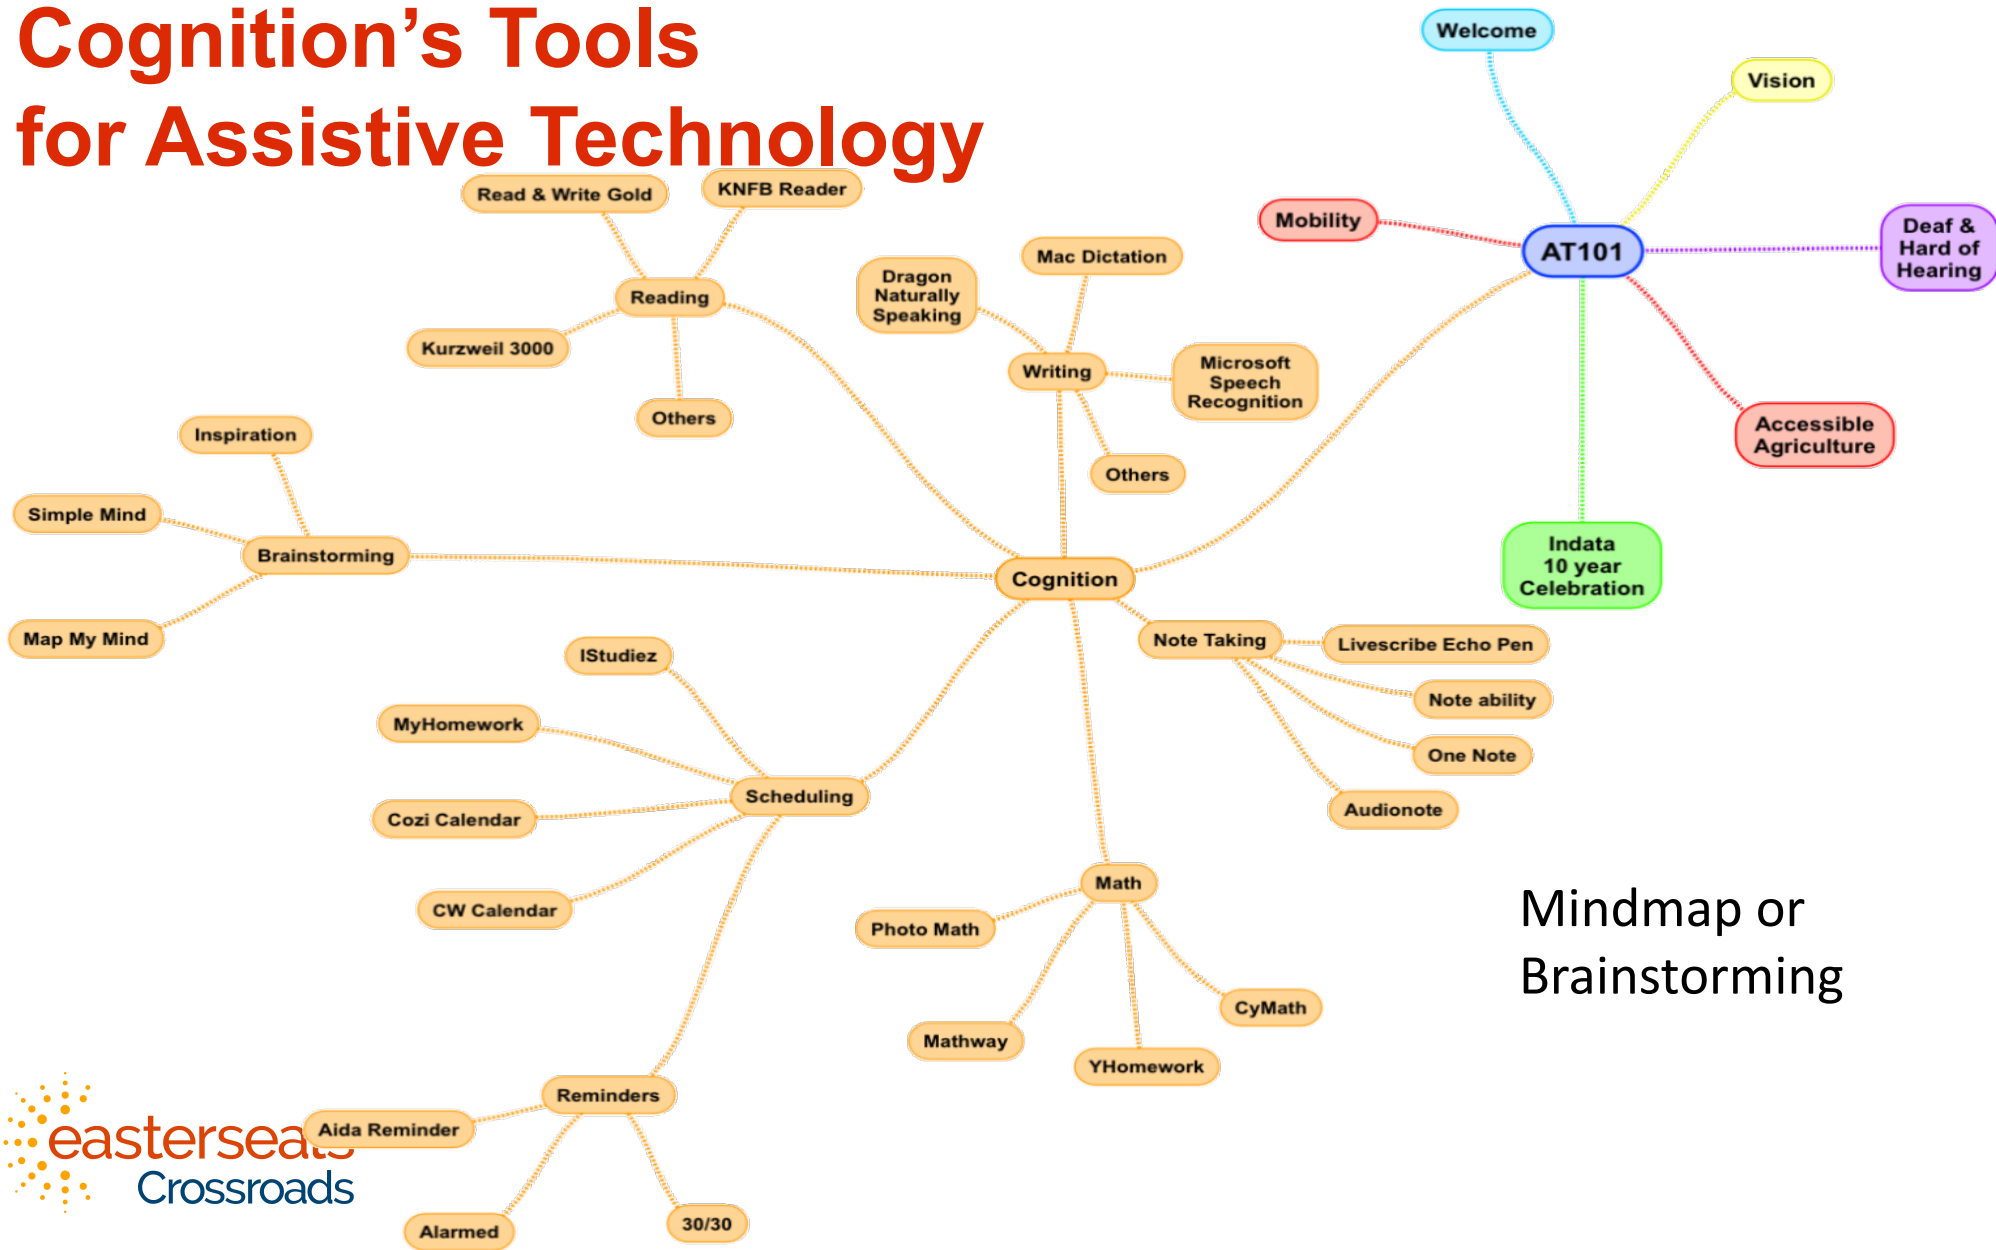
Cognition's Tools for Assistive Technology

Welcome

Vision

Mobility

AT101

Deaf & Hard of Hearing

Accessible Agriculture

Indata 10 year Celebration

Read & Write Gold

KNFB Reader

Reading

Kurzweil 3000

Others

Dragon Naturally Speaking

Mac Dictation

Writing

Microsoft Speech Recognition

Others

Inspiration

Simple Mind

Brainstorming

Map My Mind

Cognition

Note Taking

Livescribe Echo Pen

Note ability

One Note

Audionote

IStudiez

MyHomework

Scheduling

Cozi Calendar

CW Calendar

Math

Photo Math

Mathway

YHomework

CyMath

Reminders

Aida Reminder

Alarmed

30/30

Mindmap or Brainstorming

easterseals Crossroads